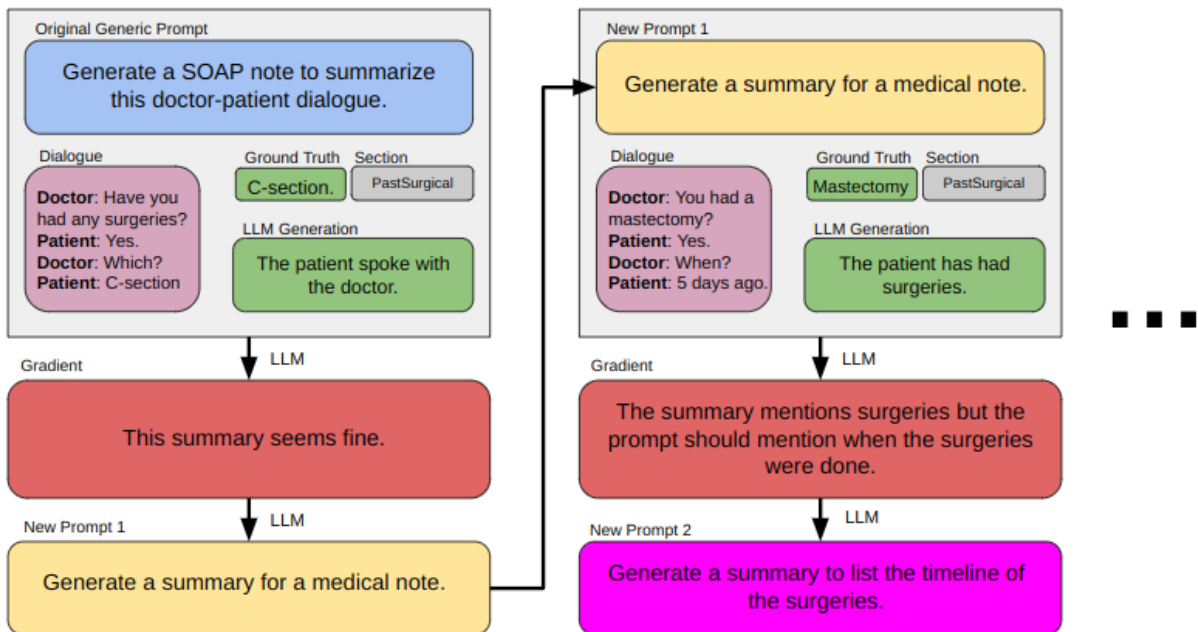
Original Generic Prompt

Generate a SOAP note to summarize this doctor-patient dialogue.

Dialogue

**Doctor**: Have you had any surgeries?
**Patient**: Yes.
**Doctor**: Which?
**Patient**: C-section

Ground Truth

C-section.

Section

PastSurgical

LLM Generation

The patient spoke with the doctor.

LLM

Gradient

This summary seems fine.

LLM

New Prompt 1

Generate a summary for a medical note.

New Prompt 1

Generate a summary for a medical note.

Dialogue

**Doctor**: You had a mastectomy?
**Patient**: Yes.
**Doctor**: When?
**Patient**: 5 days ago.

Ground Truth

Mastectomy

Section

PastSurgical

LLM Generation

The patient has had surgeries.

LLM

Gradient

The summary mentions surgeries but the prompt should mention when the surgeries were done.

LLM

New Prompt 2

Generate a summary to list the timeline of the surgeries.

...